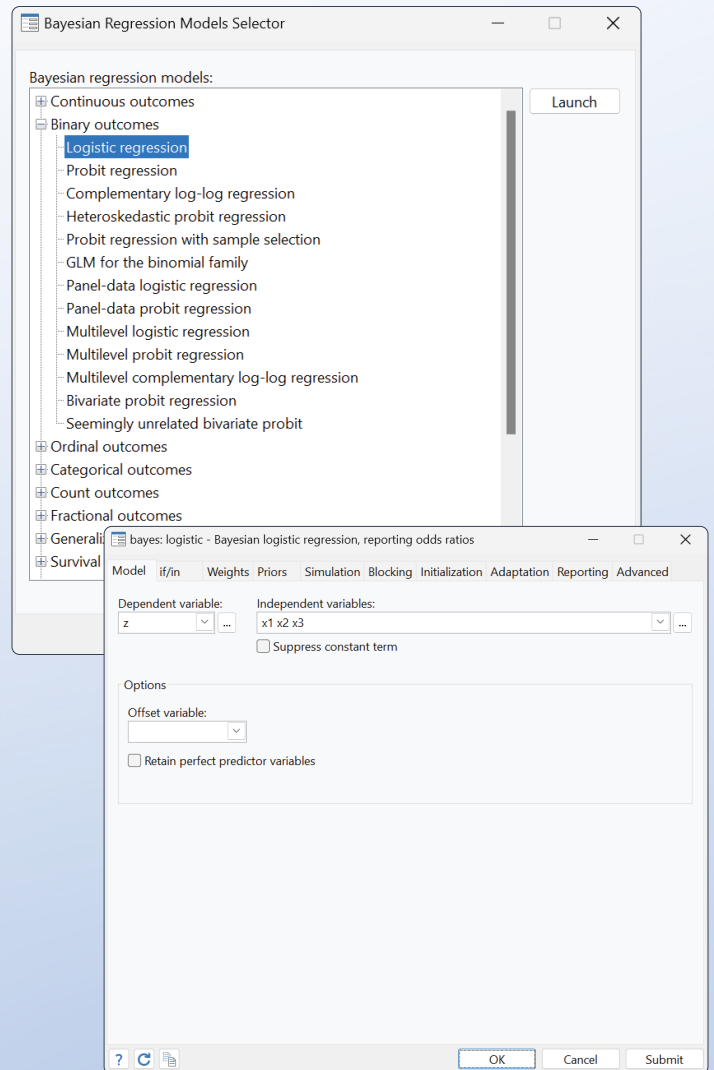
Bayesian Regression Models Selector

Bayesian regression models:

Continuous outcomes
Binary outcomes
Logistic regression
Probit regression
Complementary log-log regression
Heteroskedastic probit regression
Probit regression with sample selection
GLM for the binomial family
Panel-data logistic regression
Panel-data probit regression
Multilevel logistic regression
Multilevel probit regression
Multilevel complementary log-log regression
Bivariate probit regression
Seemingly unrelated bivariate probit
Ordinal outcomes
Categorical outcomes
Count outcomes
Fractional outcomes
Generali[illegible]
Survival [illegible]

Launch

bayes: logistic - Bayesian logistic regression, reporting odds ratios

Model | if/in | Weights | Priors | Simulation | Blocking | Initialization | Adaptation | Reporting | Advanced

Dependent variable:
z
Independent variables:
x1 x2 x3
Suppress constant term

Options
Offset variable:
Retain perfect predictor variables

? C

OK | Cancel | Submit